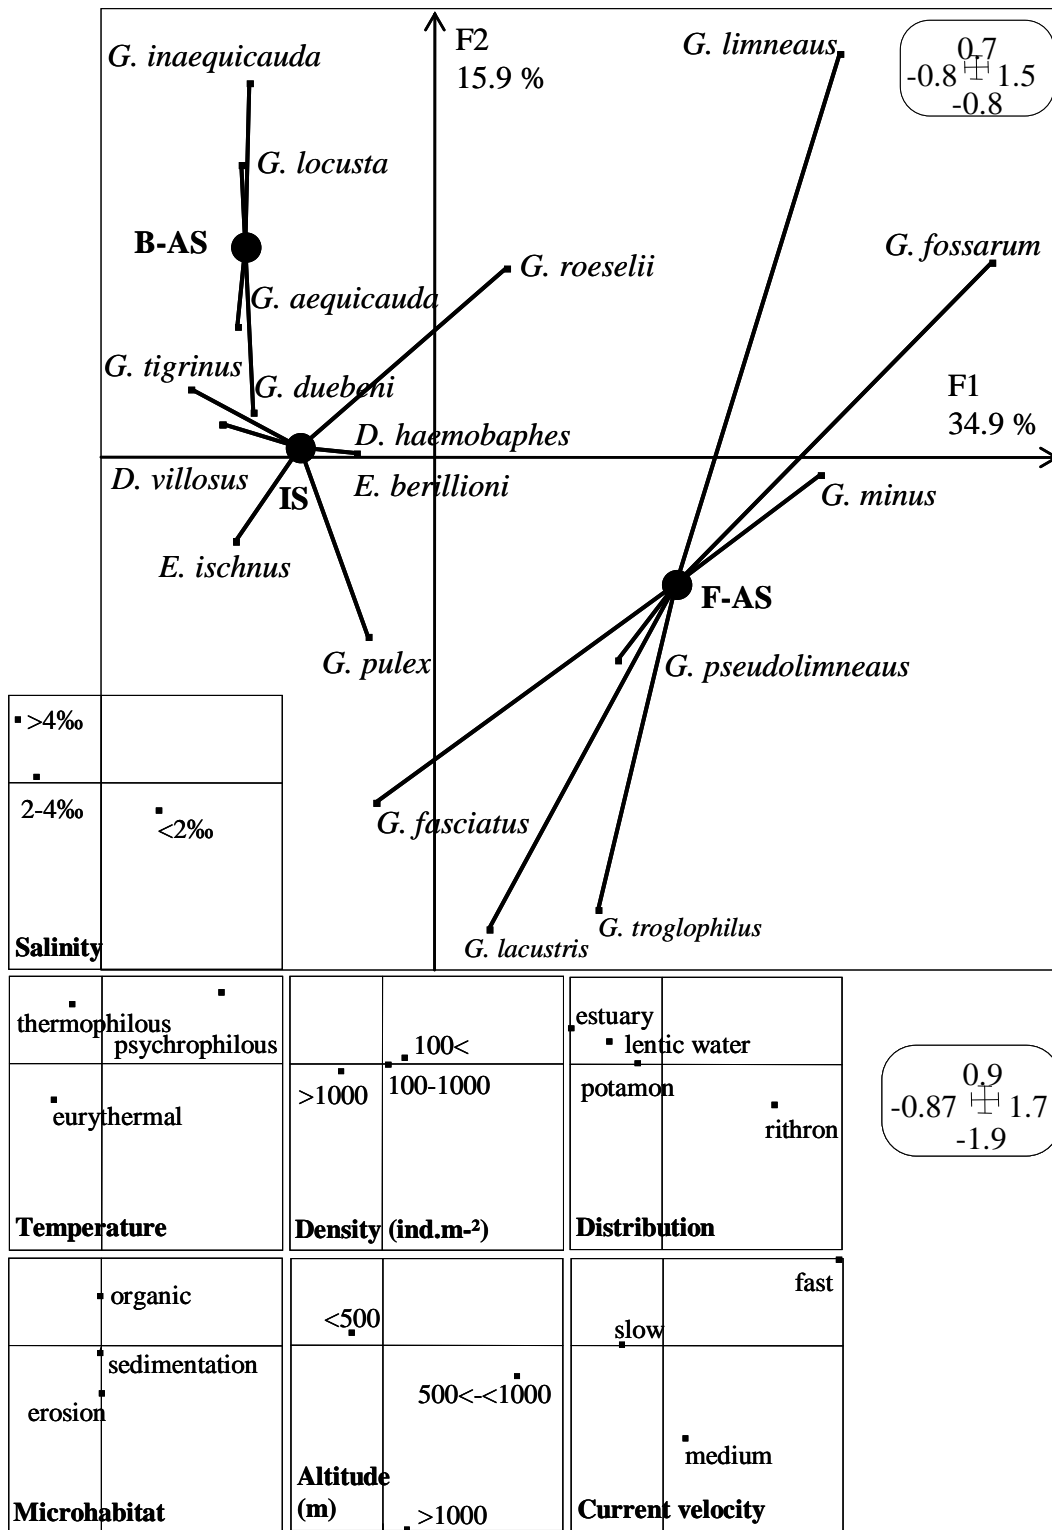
F2
15.9 %

0.7
-0.8 1.5
-0.8

G. inaequicauda
G. locusta
B-AS
G. aequicauda
G. tigrinus
G. duebeni
G. roeselii
G. limneaus
G. fossarum
F1
34.9 %
D. haemobaphes
D. villosus
IS
E. berillioni
E. ischnus
G. pulex
G. minus
F-AS
G. pseudolimneaus
G. fasciatus
G. lacustris
G. troglophilus

>4‰
2-4‰
<2‰
Salinity

thermophilous
psychrophilous
eurythermal
Temperature

100<
>1000
100-1000
Density (ind.m-²)

estuary
lentic water
potamon
rithron
Distribution

0.9
-0.87 1.7
-1.9

organic
sedimentation
erosion
Microhabitat

<500
500<-<1000
Altitude (m)
>1000

fast
slow
medium
Current velocity